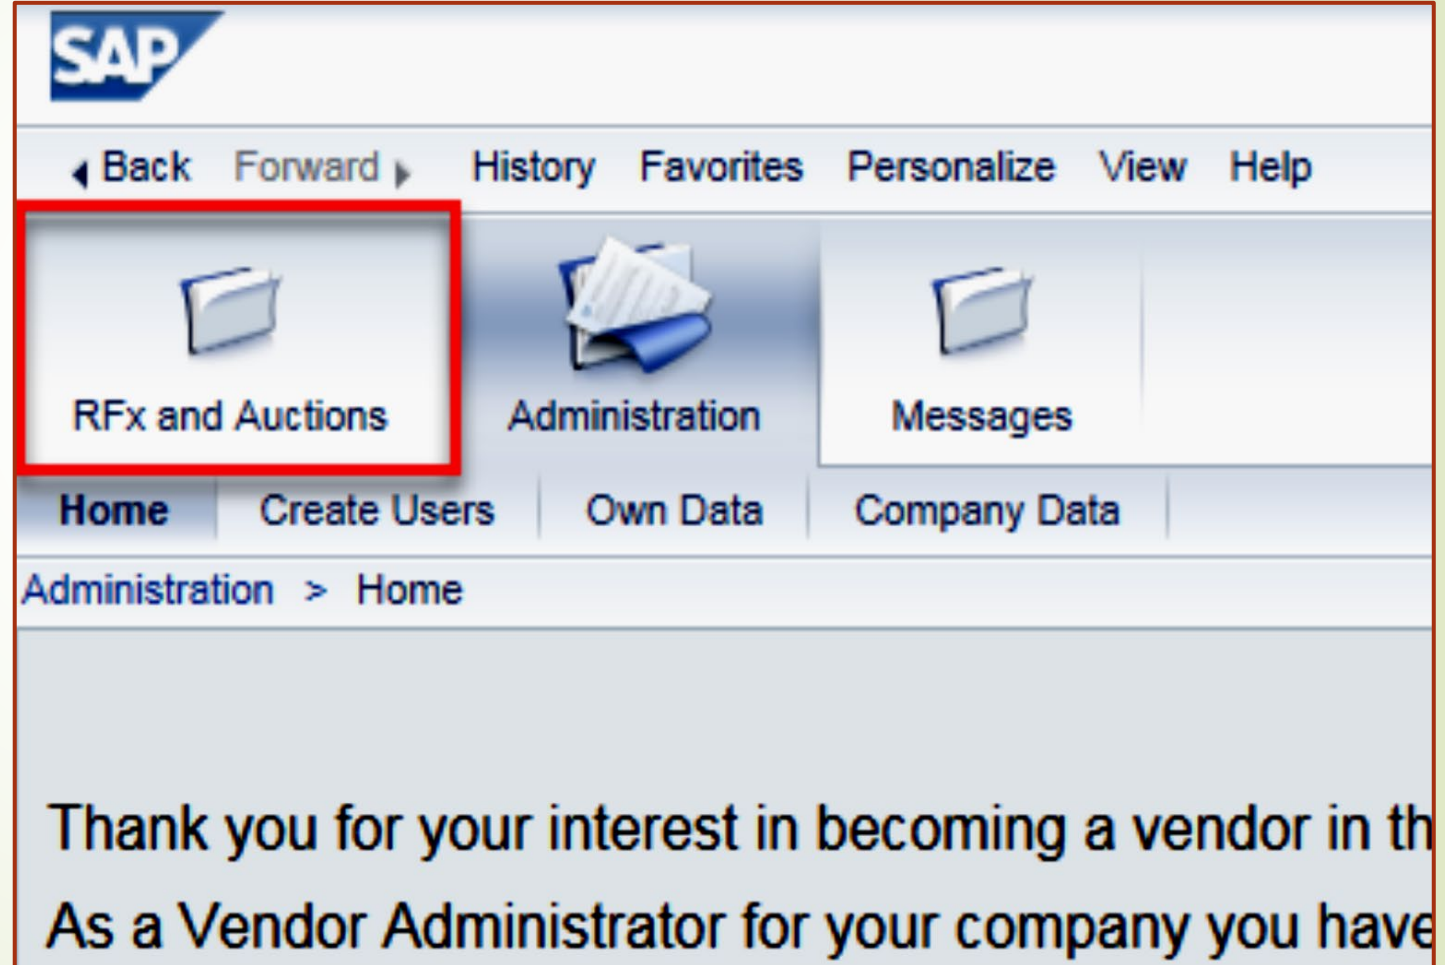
SAP

Back Forward History Favorites Personalize View Help

RFx and Auctions Administration Messages

Home Create Users Own Data Company Data

Administration > Home

Thank you for your interest in becoming a vendor in th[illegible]

As a Vendor Administrator for your company you have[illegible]